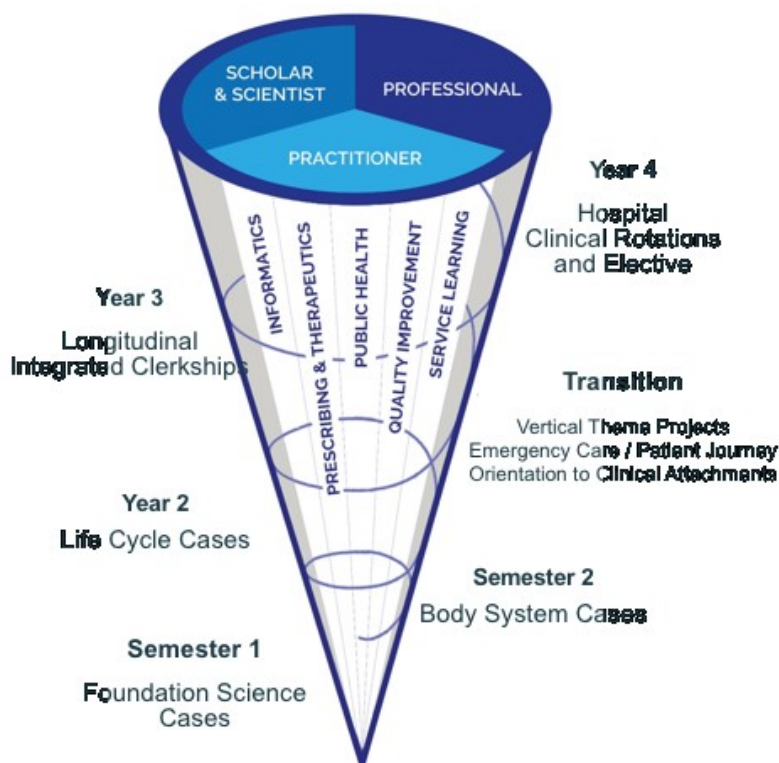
SCHOLAR & SCIENTIST

PROFESSIONAL

PRACTITIONER

INFORMATICS

PRESCRIBING & THERAPEUTICS

PUBLIC HEALTH

QUALITY IMPROVEMENT

SERVICE LEARNING

Year 4

Hospital Clinical Rotations and Elective

Year 3

Longitudinal Integrated Clerkships

Transition

Vertical Theme Projects
Emergency Care / Patient Journey
Orientation to Clinical Attachments

Year 2

Life Cycle Cases

Semester 2

Body System Cases

Semester 1

Foundation Science Cases